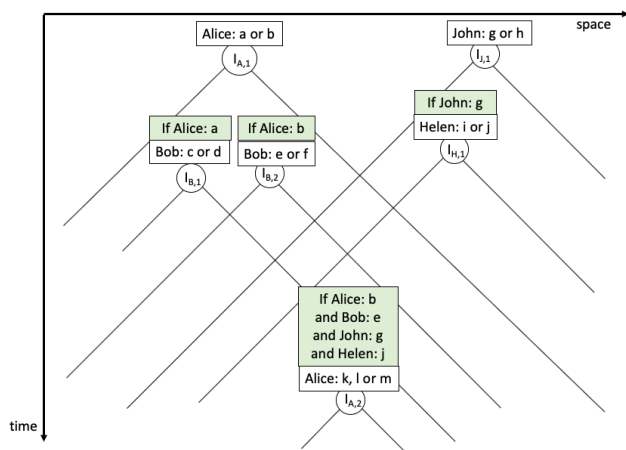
space

time

Alice: a or b

$I_{A,1}$

John: g or h

$I_{J,1}$

If Alice: a

Bob: c or d

$I_{B,1}$

If Alice: b

Bob: e or f

$I_{B,2}$

If John: g

Helen: i or j

$I_{H,1}$

If Alice: b and Bob: e and John: g and Helen: j

Alice: k, l or m

$I_{A,2}$